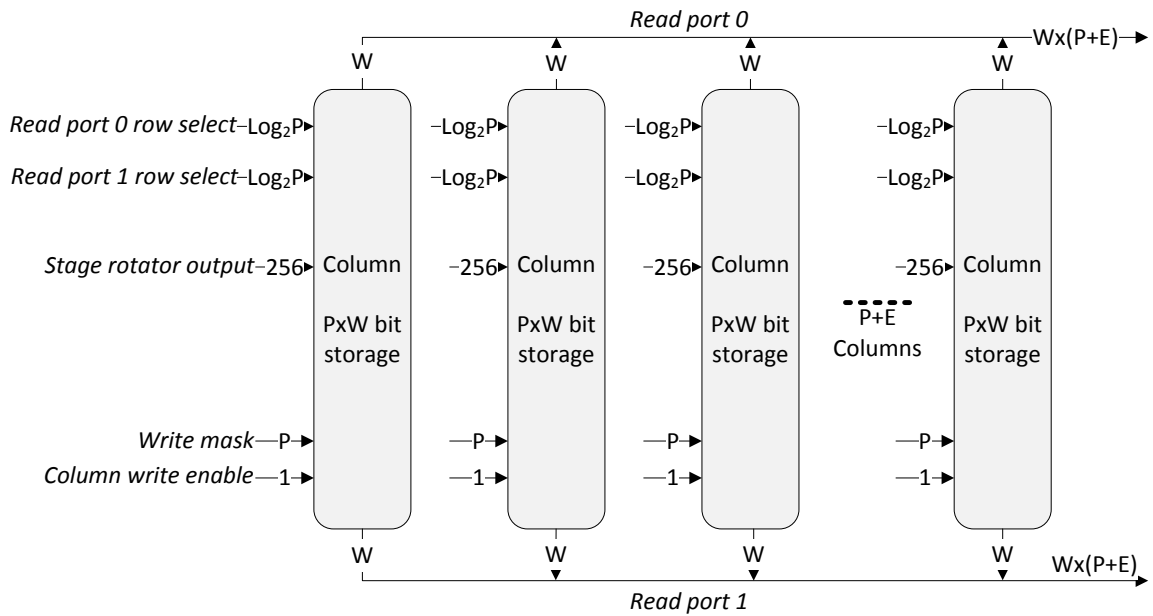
Read port 0

Wx(P+E)

W W W W

Read port 0 row select $Log_2P$ $Log_2P$ $Log_2P$ $Log_2P$

Read port 1 row select $Log_2P$ $Log_2P$ $Log_2P$ $Log_2P$

Stage rotator output 256 Column 256 Column 256 Column 256 Column

PxW bit storage

PxW bit storage

PxW bit storage

P+E Columns

PxW bit storage

Write mask P P P P

Column write enable 1 1 1 1

W W W W

Wx(P+E)

Read port 1